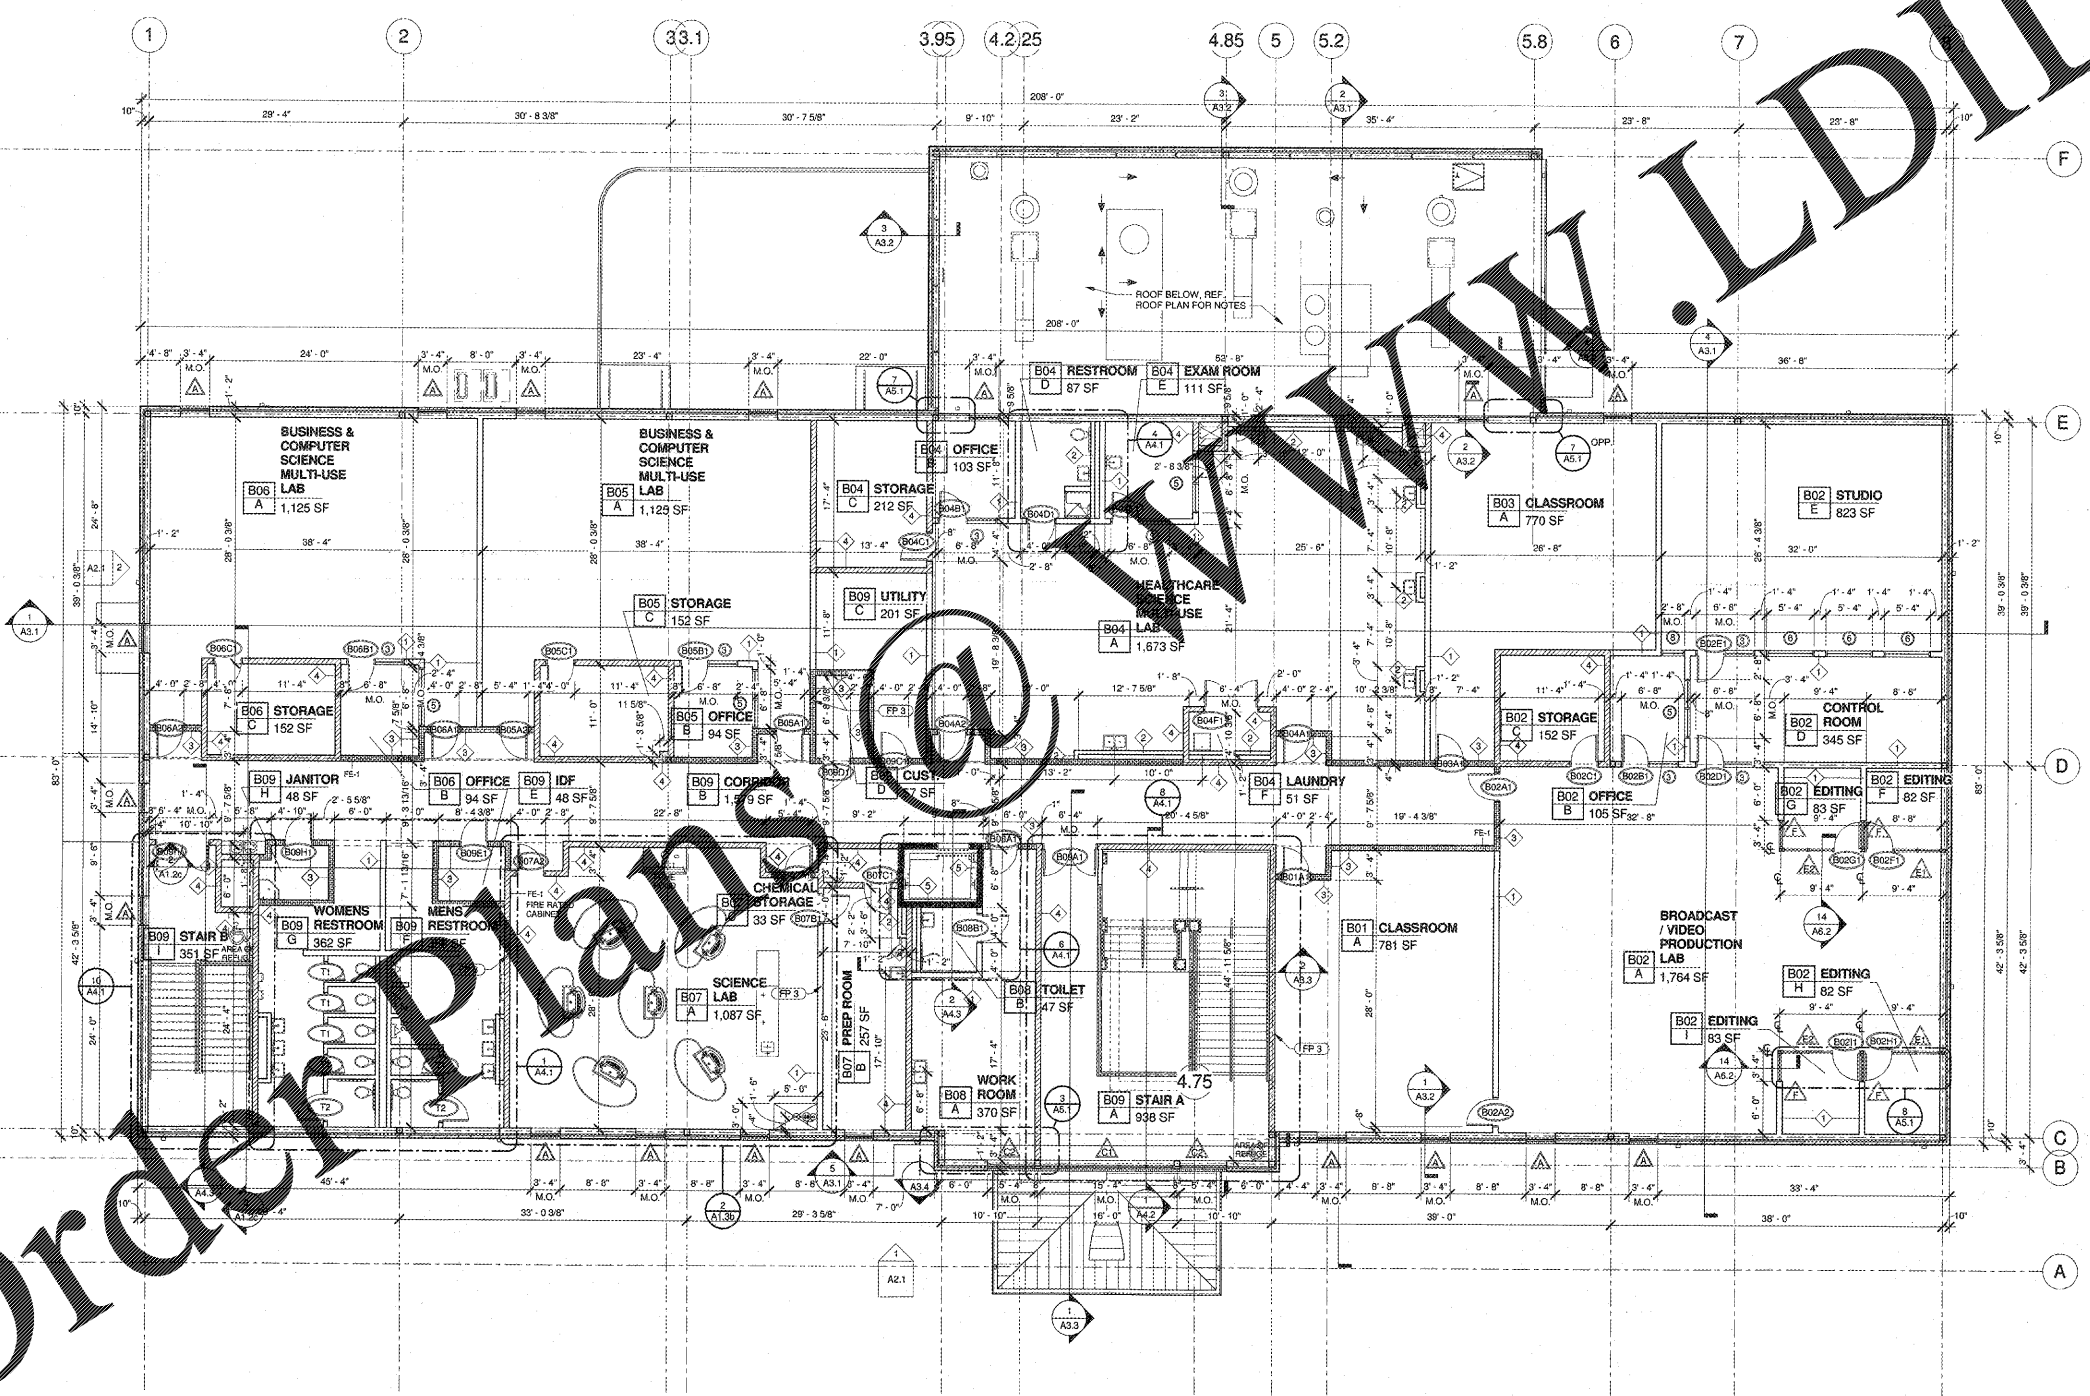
Order Plans @ www.LDI

1 2 3 3.1 3.95 4.2 4.25 4.85 5 5.2 5.8 6 7

208' - 0"

28' - 4" 30' - 8 3/8" 30' - 7 5/8" 9' - 10" 23' - 2" 35' - 4" 23' - 8" 23' - 8"

F

ROOF BELOW, REF. ROOF PLAN FOR NOTES

E

D

C

B

A

B06 A BUSINESS & COMPUTER SCIENCE MULTI-USE LAB 1,125 SF

B05 A BUSINESS & COMPUTER SCIENCE MULTI-USE LAB 1,125 SF

B04 C STORAGE 212 SF

B04 OFFICE 103 SF

B04 D RESTROOM 87 SF

B04 E EXAM ROOM 111 SF

B09 C UTILITY 201 SF

B04 A HEALTHCARE SCIENCE MULTI-USE LAB 1,673 SF

B03 A CLASSROOM 770 SF

B02 E STUDIO 823 SF

B05 C STORAGE 152 SF

B06 C STORAGE 152 SF

B05 B OFFICE 94 SF

B04 F LAUNDRY 51 SF

B02 C STORAGE 152 SF

B02 D CONTROL ROOM 345 SF

B09 H JANITOR 48 SF

B06 B OFFICE 94 SF

B09 E IDF 48 SF

B09 B CORRIDOR 1,579 SF

B08 D CUST.

B02 B OFFICE 105 SF

B02 G EDITING 83 SF

B02 F EDITING 82 SF

B09 I STAIR B 351 SF

B09 G WOMENS RESTROOM 362 SF

B09 MENS RESTROOM

CHEMICAL STORAGE 33 SF

FE-1 FIRE RATED CABINET

B07 A SCIENCE LAB 1,087 SF

B07 B PREP ROOM 257 SF

B08 B TOILET 47 SF

B08 A WORK ROOM 370 SF

B09 A STAIR A 938 SF

4.75

B01 A CLASSROOM 781 SF

B02 A BROADCAST / VIDEO PRODUCTION LAB 1,764 SF

B02 H EDITING 82 SF

B02 I EDITING 83 SF

AREA OF REFUGE

FP 3

M.O.

45' - 4" 33' - 0 3/8" 29' - 3 5/8" 10' - 0" 16' - 0" 10' - 10" 39' - 0" 38' - 0" 33' - 4"

83' - 0" 42' - 3 5/8" 39' - 0 3/8" 24' - 0" 24' - 8"

A3.1 A3.2 A3.3 A3.4 A4.1 A4.2 A4.3 A5.1 A6.2 A2.1 A1.2c A1.3b